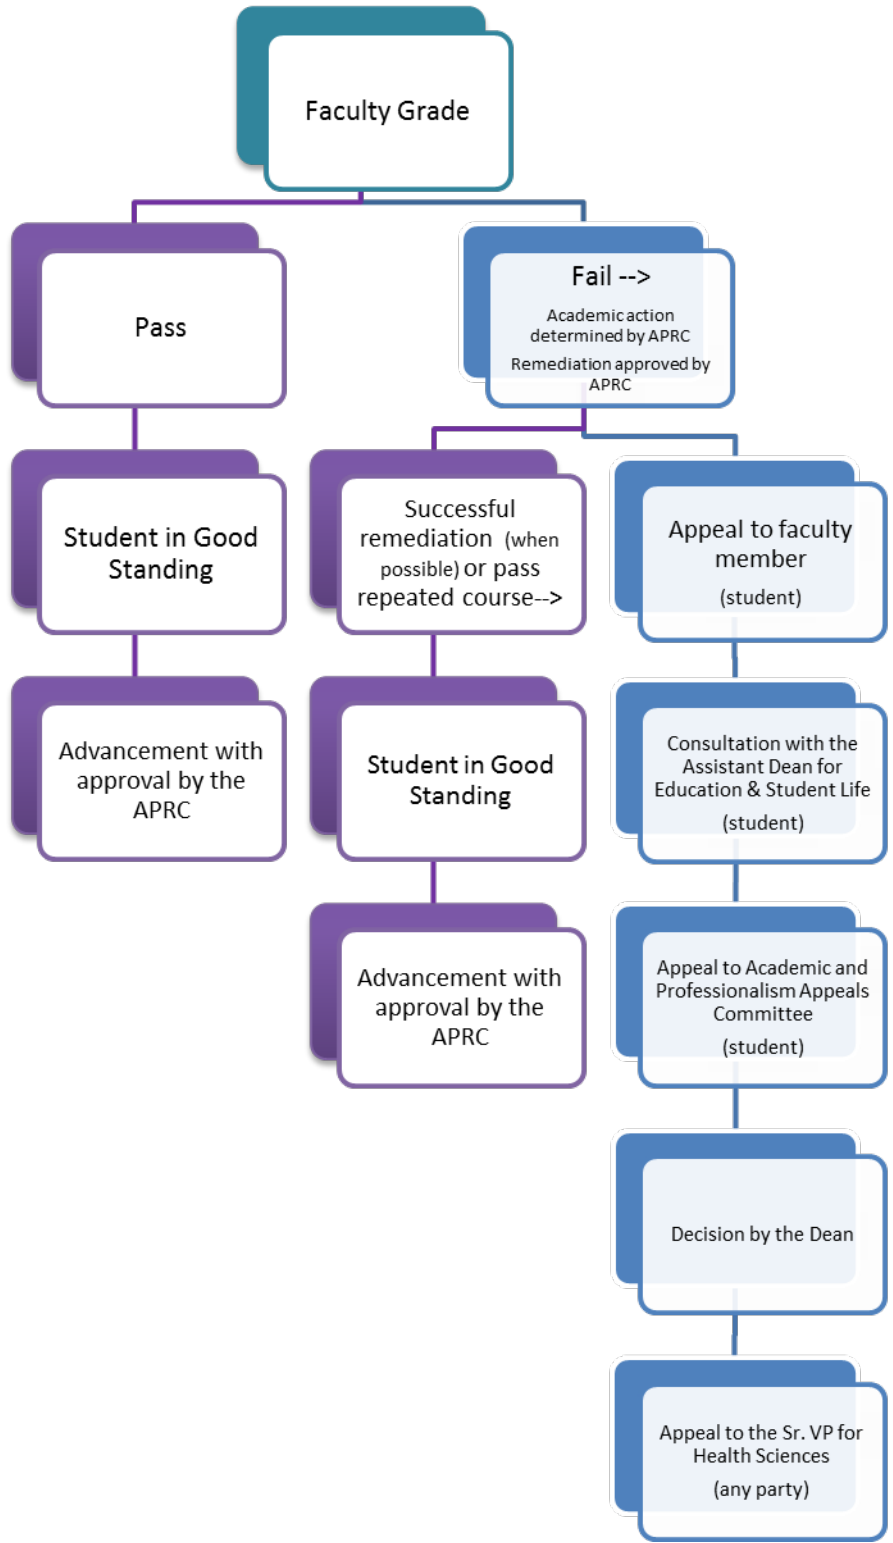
Faculty Grade

Pass

Student in Good Standing

Advancement with approval by the APRC

Fail -->

Academic action determined by APRC

Remediation approved by APRC

Successful remediation (when possible) or pass repeated course-->

Student in Good Standing

Advancement with approval by the APRC

Appeal to faculty member

(student)

Consultation with the Assistant Dean for Education & Student Life

(student)

Appeal to Academic and Professionalism Appeals Committee

(student)

Decision by the Dean

Appeal to the Sr. VP for Health Sciences

(any party)